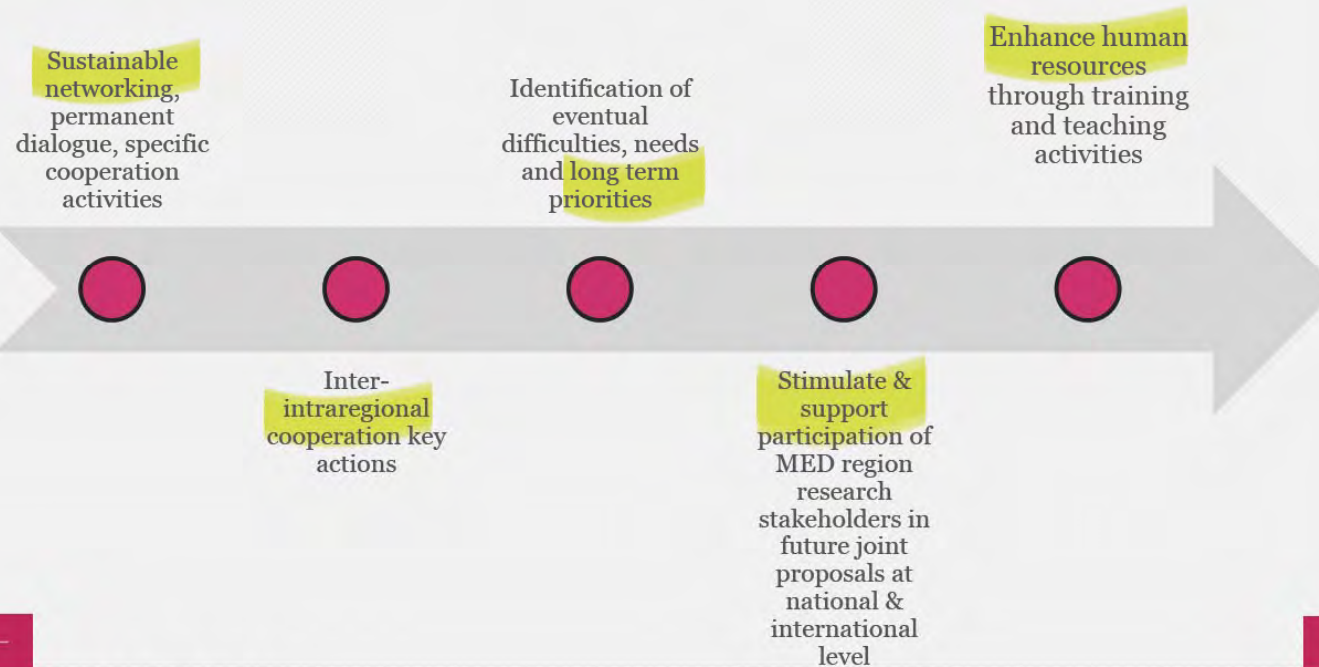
Sustainable networking, permanent dialogue, specific cooperation activities

Identification of eventual difficulties, needs and long term priorities

Enhance human resources through training and teaching activities

Inter-intraregional cooperation key actions

Stimulate & support participation of MED region research stakeholders in future joint proposals at national & international level